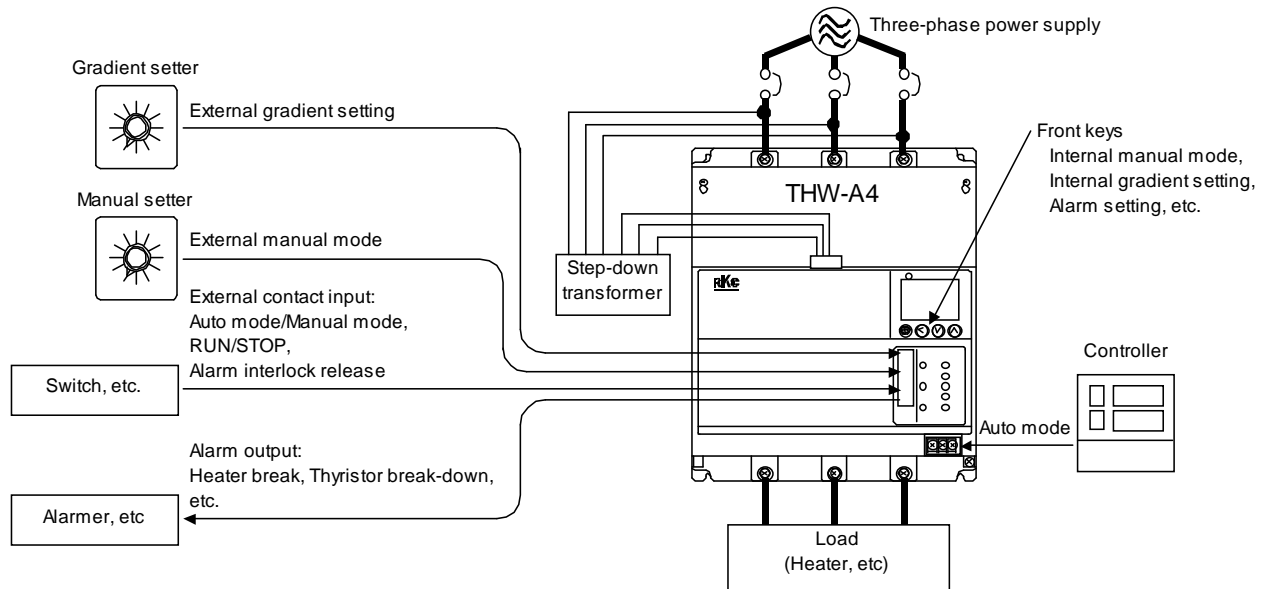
Three-phase power supply

Gradient setter

External gradient setting

Front keys
Internal manual mode,
Internal gradient setting,
Alarm setting, etc.

THW-A4

Manual setter

External manual mode

Step-down transformer

RKC

External contact input:
Auto mode/Manual mode,
RUN/STOP,
Alarm interlock release

Controller

Switch, etc.

Auto mode

Alarm output:
Heater break, Thyristor break-down, etc.

Alarmer, etc

Load
(Heater, etc)